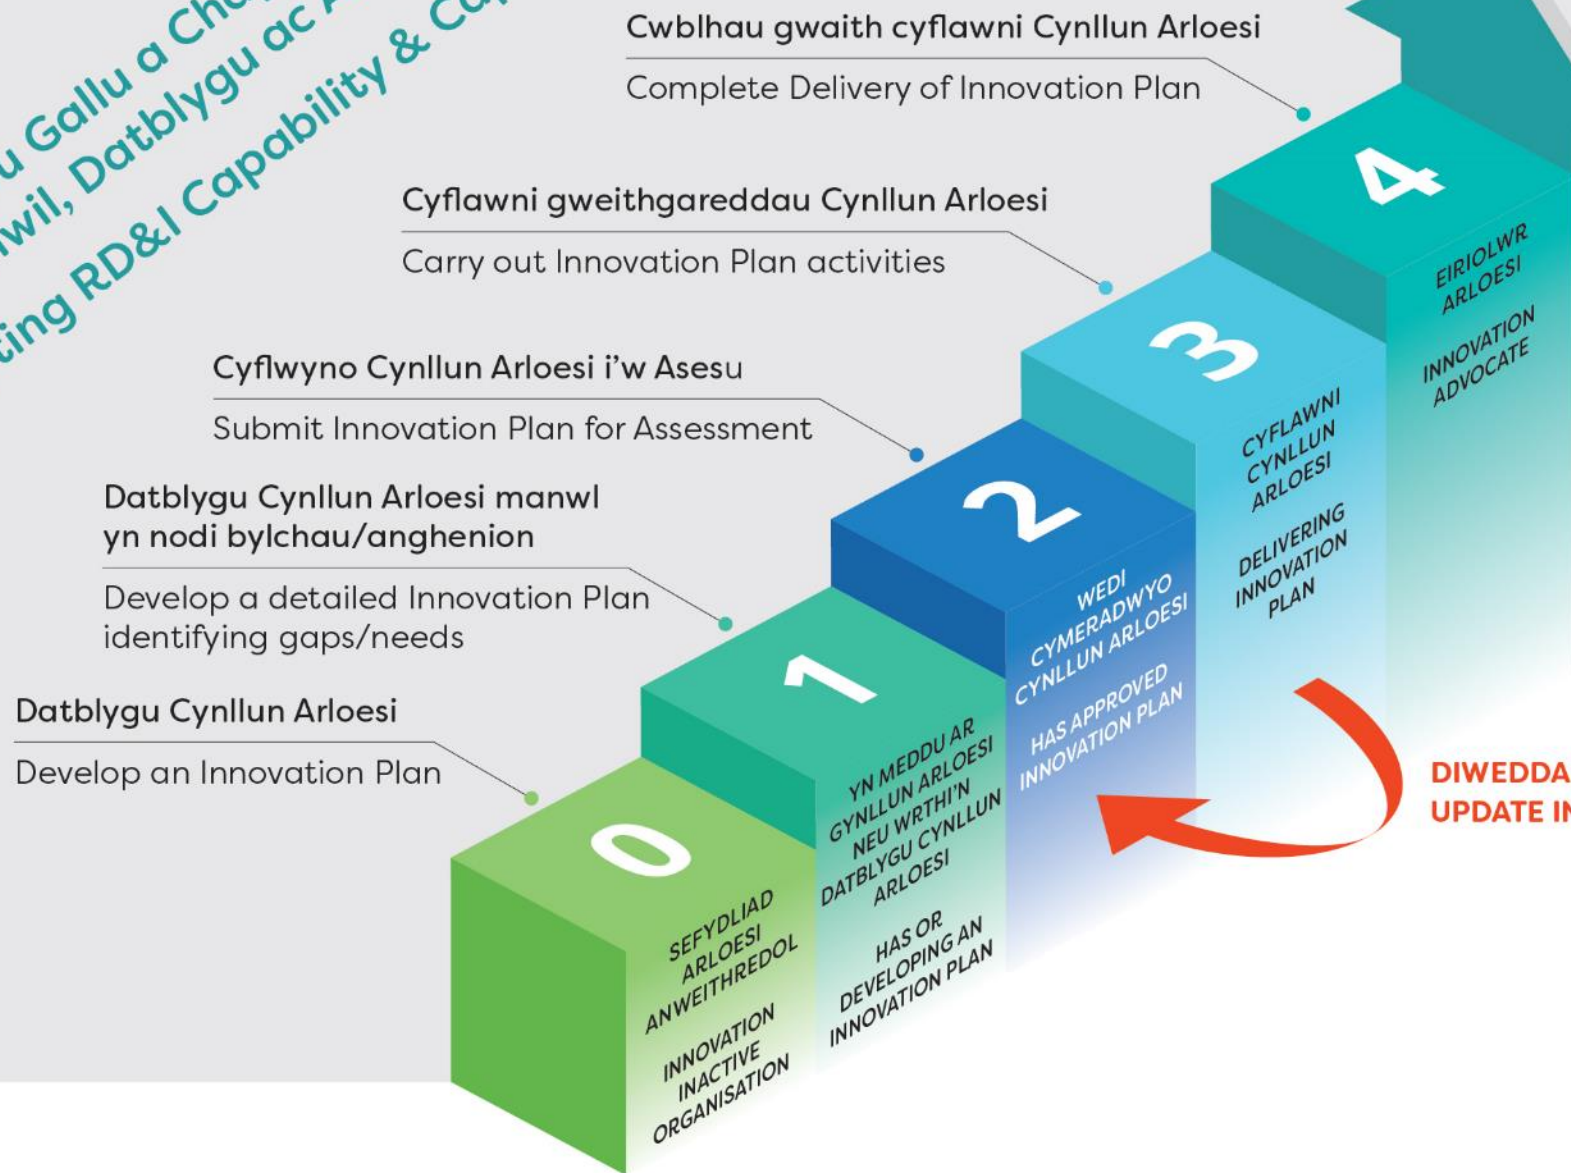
u Gallu a Ch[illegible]
wil, Datblygu ac A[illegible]
ting RD&I Capability & Ca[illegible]

Cwblhau gwaith cyflawni Cynllun Arloesi

Complete Delivery of Innovation Plan

Cyflawni gweithgareddau Cynllun Arloesi

Carry out Innovation Plan activities

Cyflwyno Cynllun Arloesi i'w Asesu

Submit Innovation Plan for Assessment

Datblygu Cynllun Arloesi manwl yn nodi bylchau/anghenion

Develop a detailed Innovation Plan identifying gaps/needs

Datblygu Cynllun Arloesi

Develop an Innovation Plan

0

SEFYDLIAD ARLOESI ANWEITHREDOL

INNOVATION INACTIVE ORGANISATION

1

YN MEDDU AR GYNLLUN ARLOESI NEU WRTHI'N DATBLYGU CYNLLUN ARLOESI

HAS OR DEVELOPING AN INNOVATION PLAN

2

WEDI CYMERADWYO CYNLLUN ARLOESI

HAS APPROVED INNOVATION PLAN

3

CYFLAWNI CYNLLUN ARLOESI

DELIVERING INNOVATION PLAN

4

EIRIOLWR ARLOESI

INNOVATION ADVOCATE

DIWEDDA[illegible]
UPDATE IN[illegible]